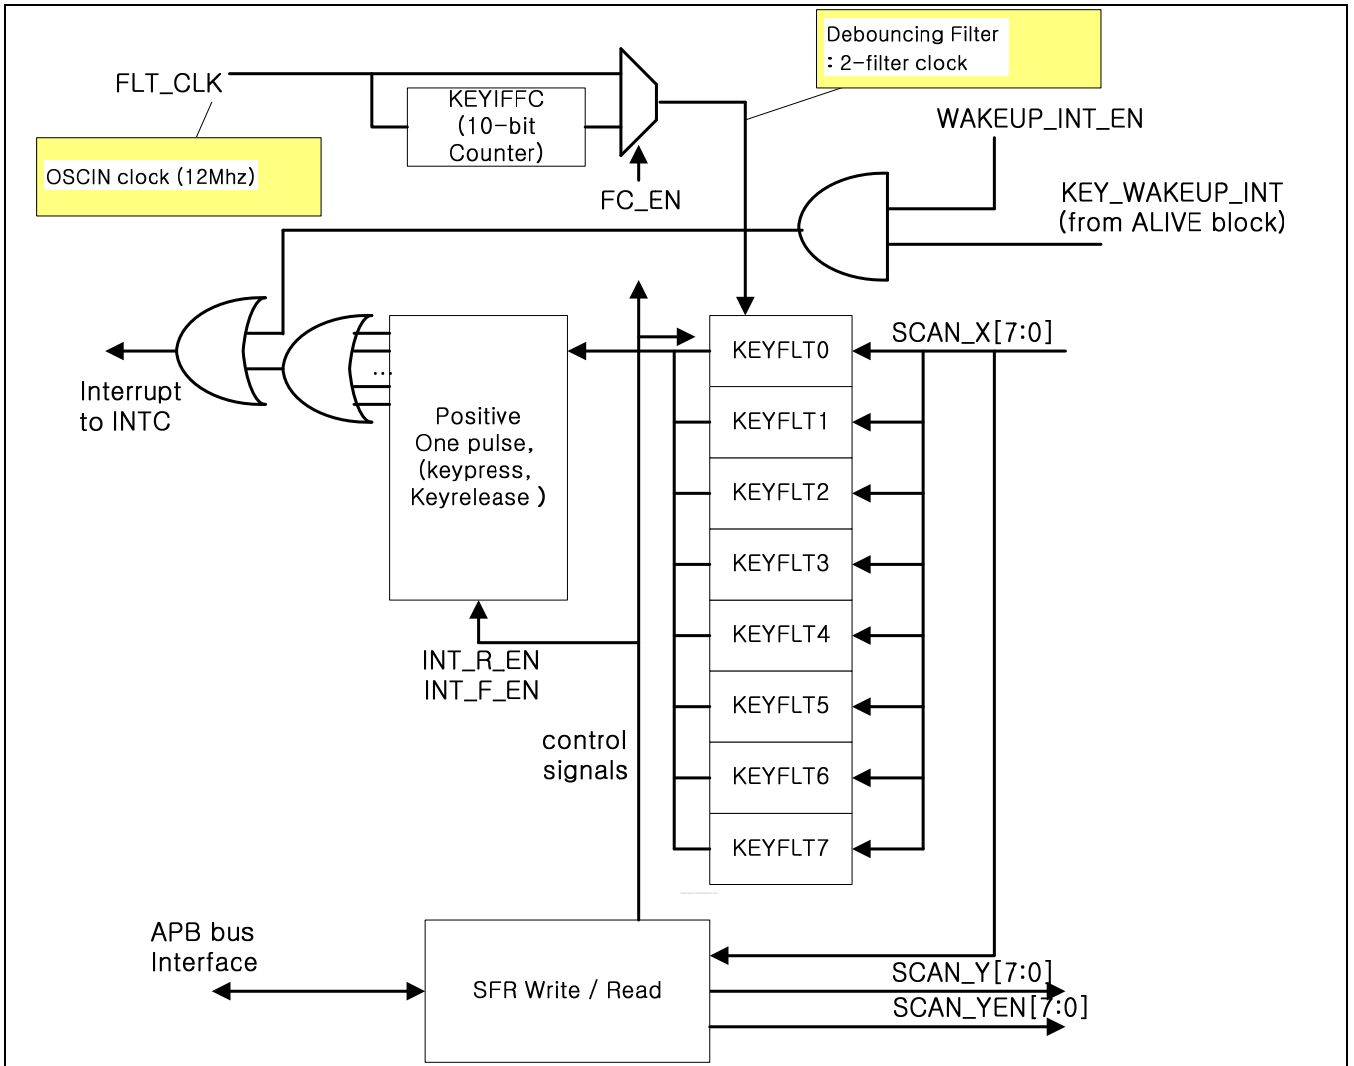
FLT_CLK

OSCIN clock (12Mhz)

KEYIFFC (10-bit Counter)

FC_EN

Debouncing Filter
: 2-filter clock

WAKEUP_INT_EN

KEY_WAKEUP_INT (from ALIVE block)

Interrupt to INTC

...

Positive One pulse, (keypress, Keyrelease )

INT_R_EN
INT_F_EN

control signals

KEYFLT0
KEYFLT1
KEYFLT2
KEYFLT3
KEYFLT4
KEYFLT5
KEYFLT6
KEYFLT7

SCAN_X[7:0]

APB bus Interface

SFR Write / Read

SCAN_Y[7:0]
SCAN_YEN[7:0]